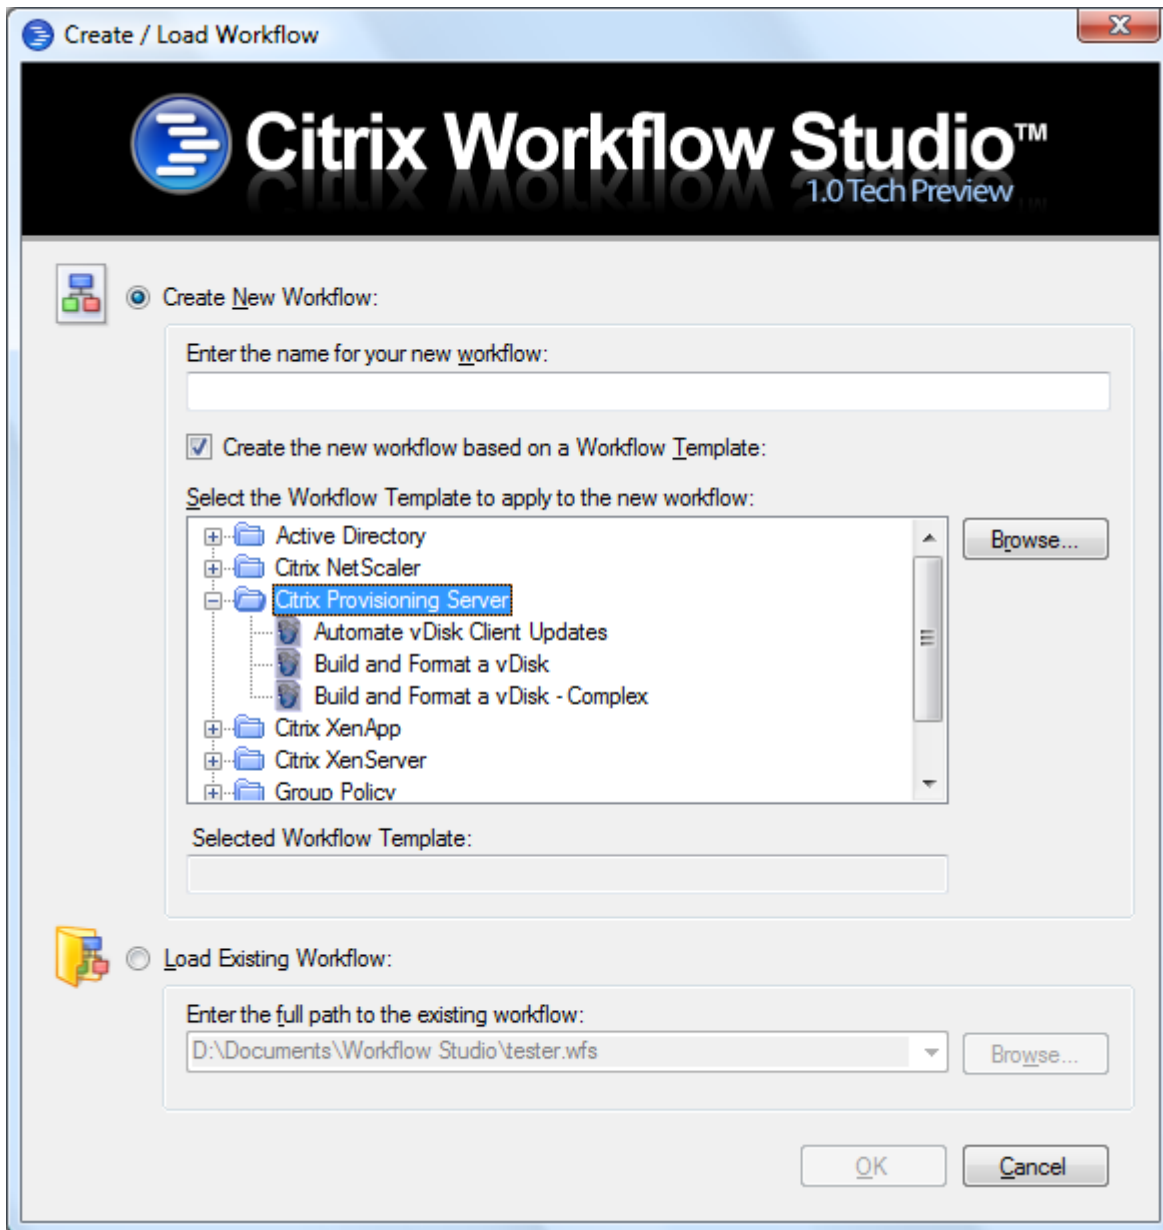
Create / Load Workflow

Citrix Workflow Studio™
1.0 Tech Preview

Create New Workflow:

Enter the name for your new workflow:

Create the new workflow based on a Workflow Template:

Select the Workflow Template to apply to the new workflow:

Active Directory
Citrix NetScaler
Citrix Provisioning Server
Automate vDisk Client Updates
Build and Format a vDisk
Build and Format a vDisk - Complex
Citrix XenApp
Citrix XenServer
Group Policy

Browse...

Selected Workflow Template:

Load Existing Workflow:

Enter the full path to the existing workflow:

D:\Documents\Workflow Studio\tester.wfs

Browse...

OK

Cancel